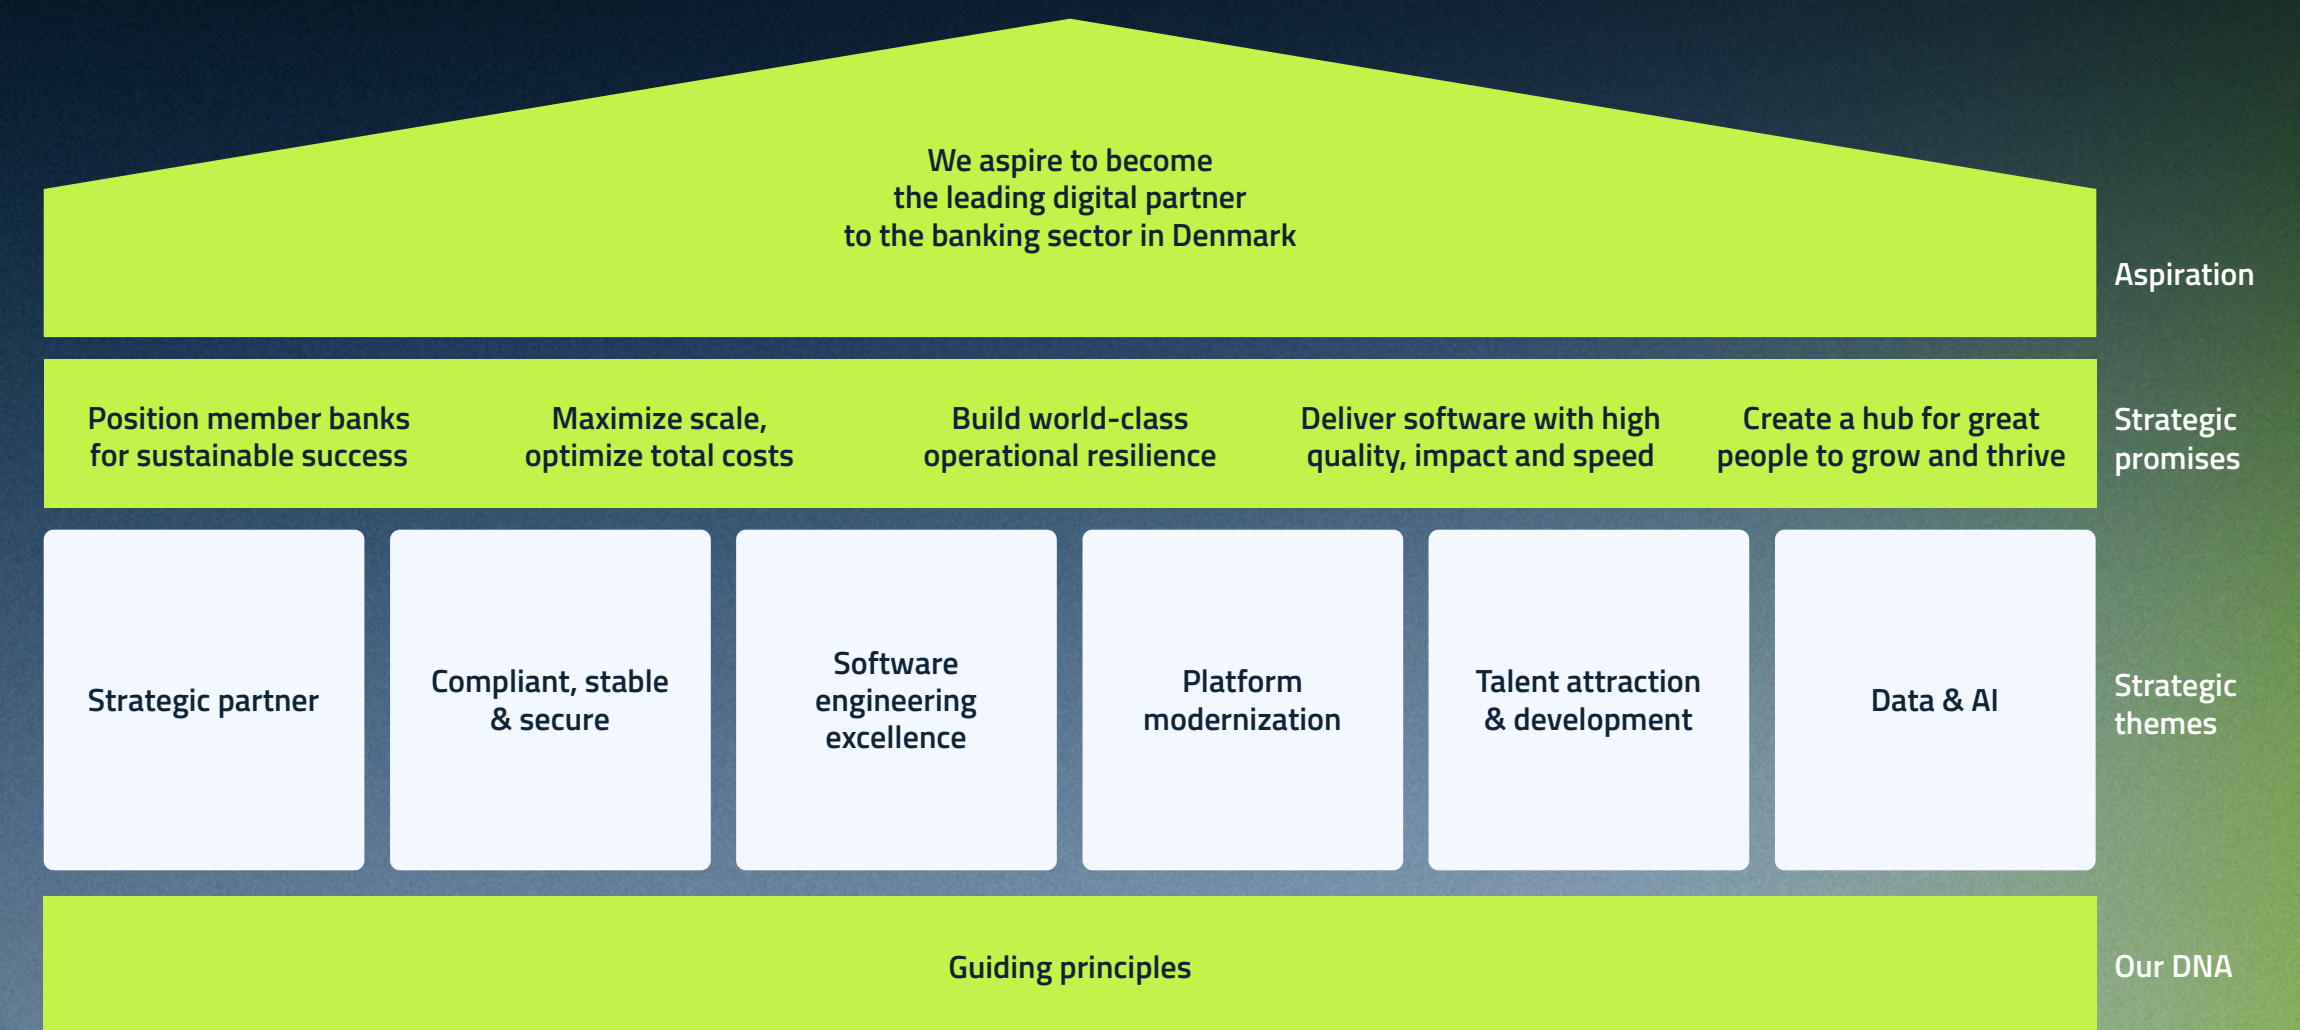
We aspire to become
the leading digital partner
to the banking sector in Denmark

Aspiration

Position member banks for sustainable success

Maximize scale, optimize total costs

Build world-class operational resilience

Deliver software with high quality, impact and speed

Create a hub for great people to grow and thrive

Strategic promises

Strategic partner

Compliant, stable & secure

Software engineering excellence

Platform modernization

Talent attraction & development

Data & AI

Strategic themes

Guiding principles

Our DNA